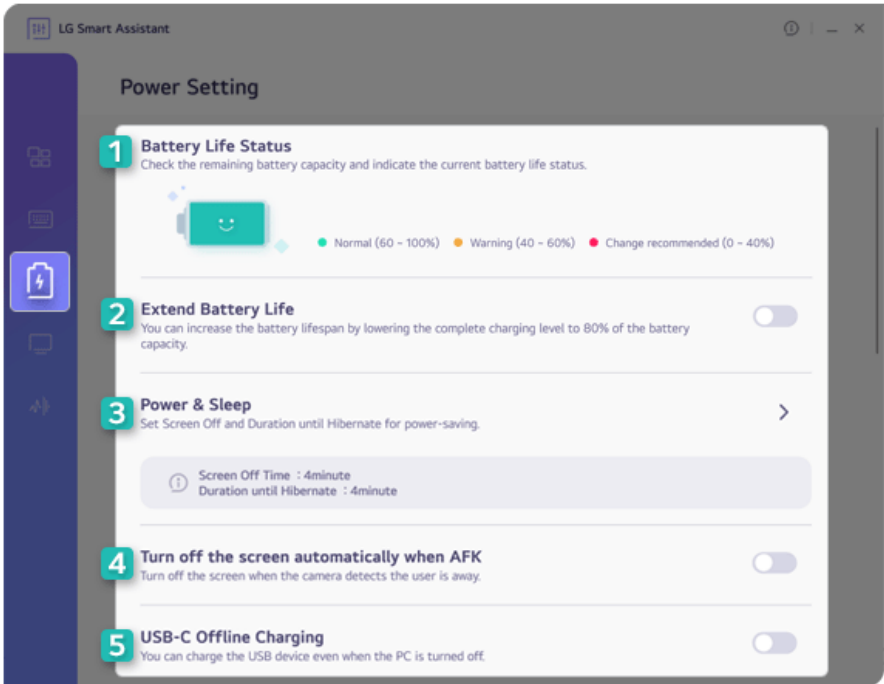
LG Smart Assistant

Power Setting

1 Battery Life Status
Check the remaining battery capacity and indicate the current battery life status.

Normal (60 ~ 100%) Warning (40 ~ 60%) Change recommended (0 ~ 40%)

2 Extend Battery Life
You can increase the battery lifespan by lowering the complete charging level to 80% of the battery capacity.

3 Power & Sleep
Set Screen Off and Duration until Hibernate for power-saving.

Screen Off Time : 4minute
Duration until Hibernate : 4minute

4 Turn off the screen automatically when AFK
Turn off the screen when the camera detects the user is away.

5 USB-C Offline Charging
You can charge the USB device even when the PC is turned off.